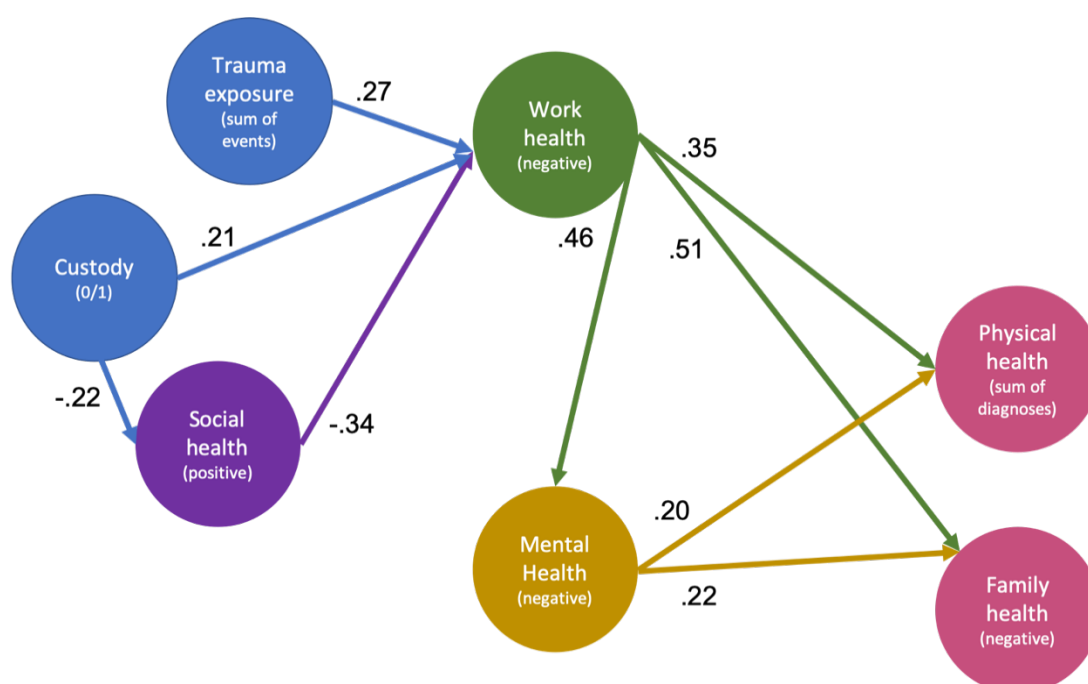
Trauma exposure (sum of events)

.27

Work health (negative)

.35

Custody (0/1)

.21

.46

.51

-.22

Social health (positive)

-.34

Physical health (sum of diagnoses)

.20

Mental Health (negative)

.22

Family health (negative)